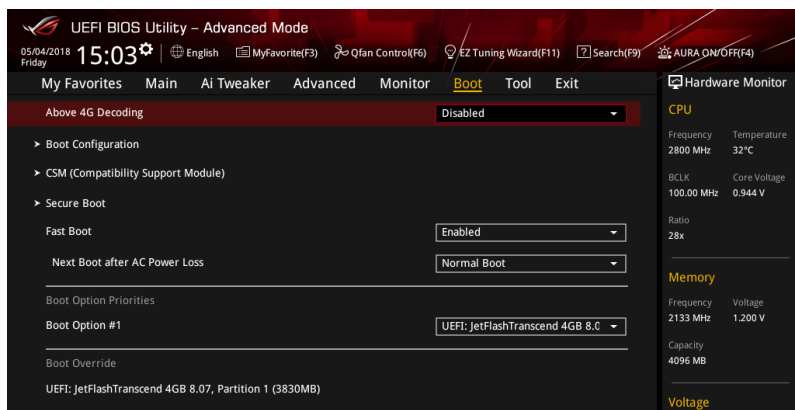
UEFI BIOS Utility – Advanced Mode

05/04/2018 Friday 15:03 English MyFavorite(F3) Qfan Control(F6) EZ Tuning Wizard(F11) Search(F9) AURA ON/OFF(F4)

My Favorites Main Ai Tweaker Advanced Monitor Boot Tool Exit

Hardware Monitor

Above 4G Decoding | Disabled

➤ Boot Configuration

➤ CSM (Compatibility Support Module)

➤ Secure Boot

Fast Boot | Enabled

Next Boot after AC Power Loss | Normal Boot

Boot Option Priorities

Boot Option #1 | UEFI: JetFlashTranscend 4GB 8.0

Boot Override

UEFI: JetFlashTranscend 4GB 8.07, Partition 1 (3830MB)

CPU

Frequency 2800 MHz
Temperature 32°C

BCLK 100.00 MHz
Core Voltage 0.944 V

Ratio 28x

Memory

Frequency 2133 MHz
Voltage 1.200 V

Capacity 4096 MB

Voltage